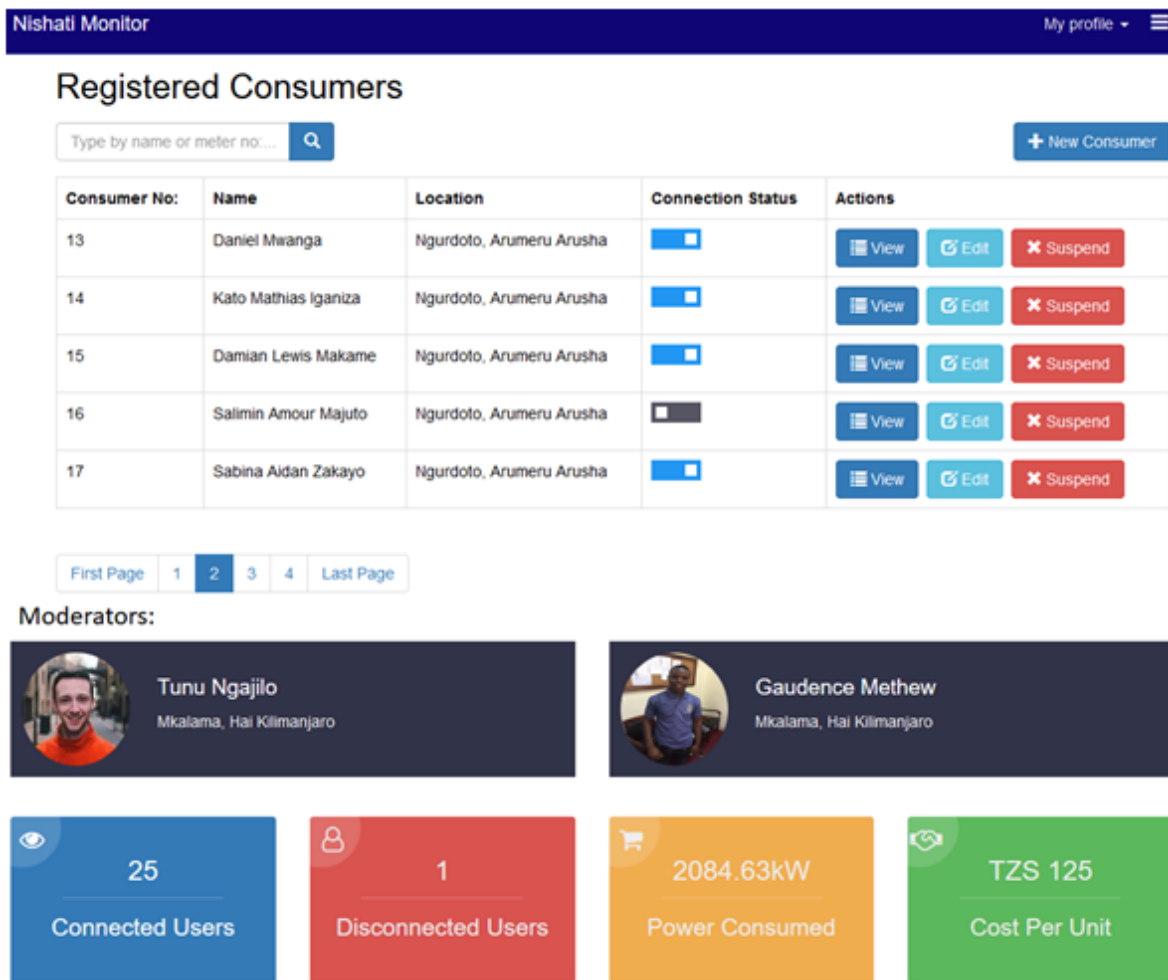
Nishati Monitor

My profile

Registered Consumers

Type by name or meter no:...

+ New Consumer

| Consumer No: | Name | Location | Connection Status | Actions |
|---|---|---|---|---|
| 13 | Daniel Mwanga | Ngurdoto, Arumeru Arusha | | View Edit Suspend |
| 14 | Kato Mathias Iganiza | Ngurdoto, Arumeru Arusha | | View Edit Suspend |
| 15 | Damian Lewis Makame | Ngurdoto, Arumeru Arusha | | View Edit Suspend |
| 16 | Salimin Amour Majuto | Ngurdoto, Arumeru Arusha | | View Edit Suspend |
| 17 | Sabina Aidan Zakayo | Ngurdoto, Arumeru Arusha | | View Edit Suspend |

First Page 1 2 3 4 Last Page

Moderators:

Tunu Ngajilo
Mkalama, Hai Kilimanjaro

Gaudence Methew
Mkalama, Hai Kilimanjaro

25
Connected Users

1
Disconnected Users

2084.63kW
Power Consumed

TZS 125
Cost Per Unit